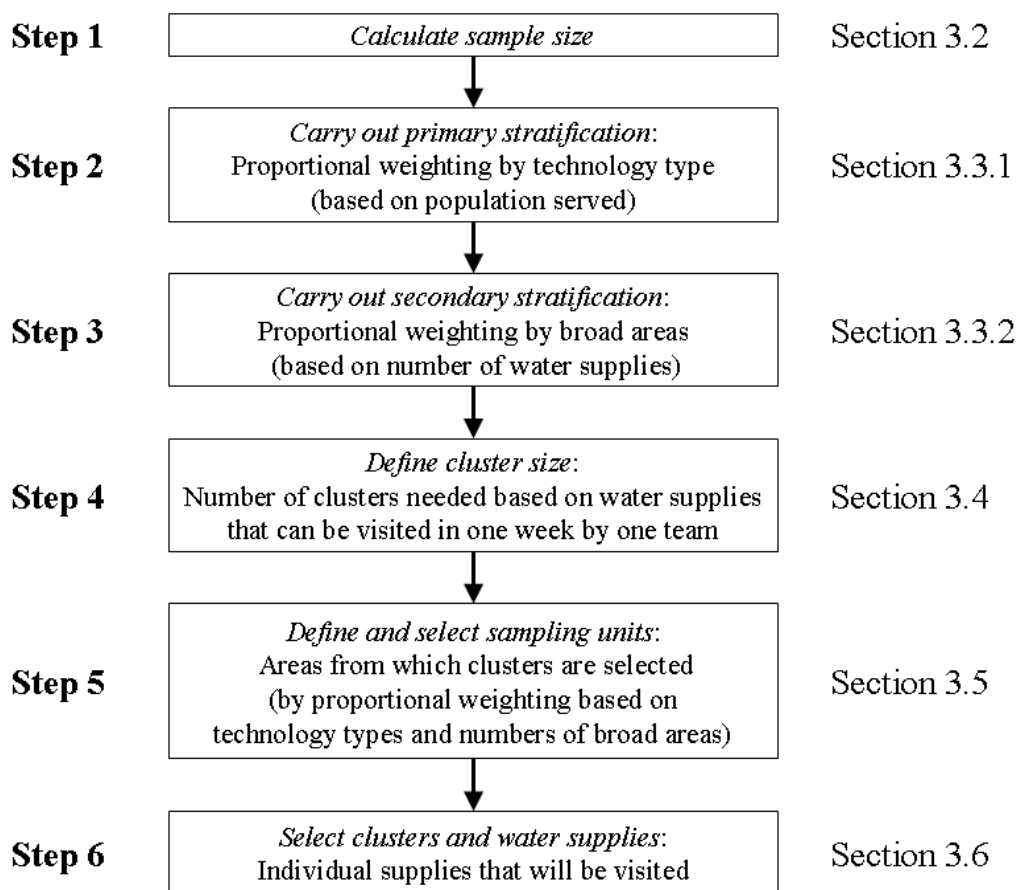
Step 1 | *Calculate sample size* | Section 3.2

Step 2 | *Carry out primary stratification*: Proportional weighting by technology type (based on population served) | Section 3.3.1

Step 3 | *Carry out secondary stratification*: Proportional weighting by broad areas (based on number of water supplies) | Section 3.3.2

Step 4 | *Define cluster size*: Number of clusters needed based on water supplies that can be visited in one week by one team | Section 3.4

Step 5 | *Define and select sampling units*: Areas from which clusters are selected (by proportional weighting based on technology types and numbers of broad areas) | Section 3.5

Step 6 | *Select clusters and water supplies*: Individual supplies that will be visited | Section 3.6